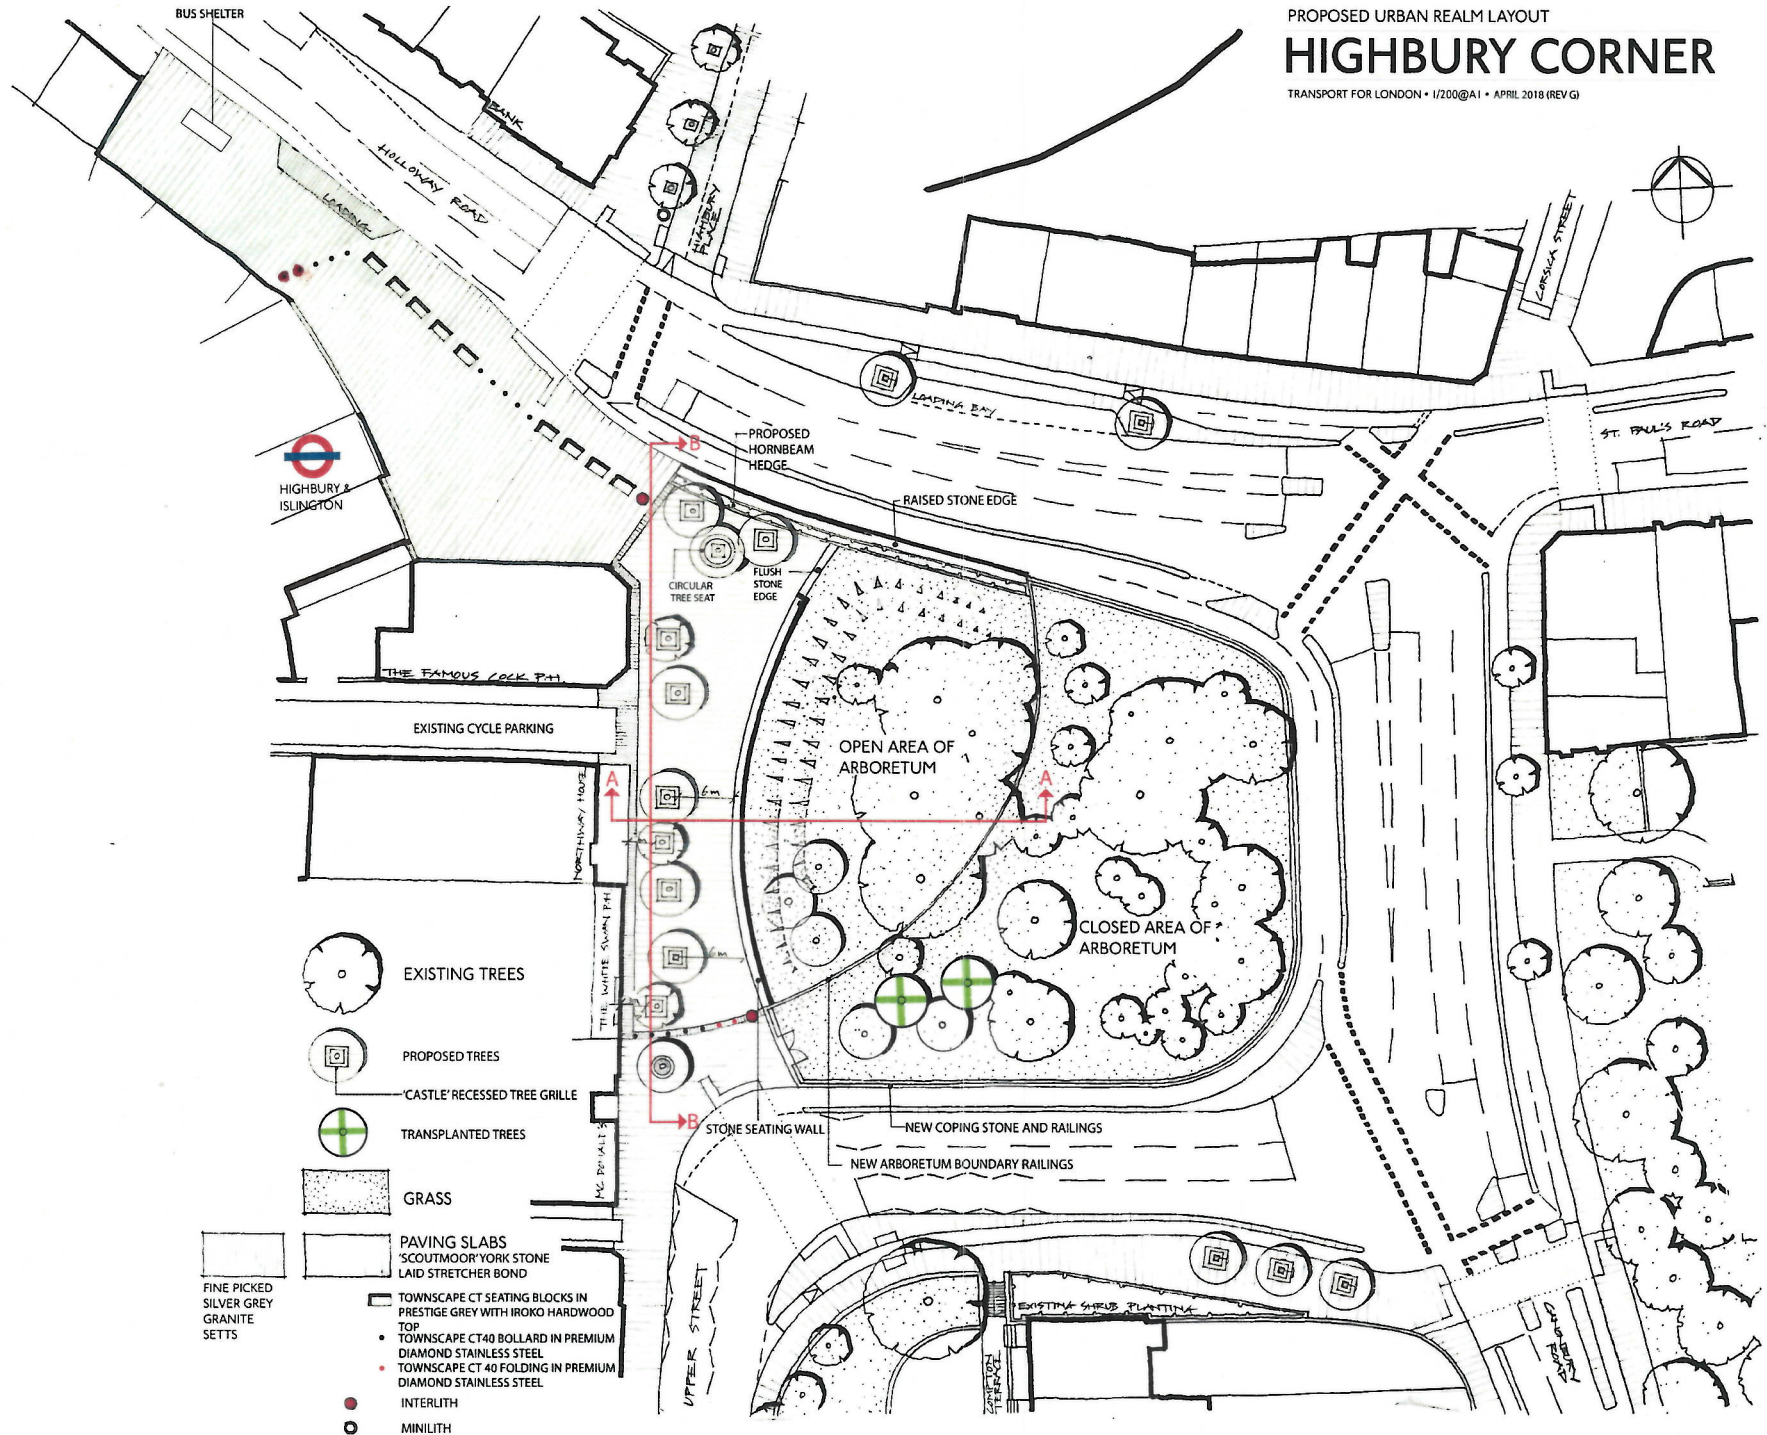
PROPOSED URBAN REALM LAYOUT
HIGHBURY CORNER
TRANSPORT FOR LONDON • 1/200@A1 • APRIL 2018 (REV G)

BUS SHELTER
BANK
HOLLOWAY ROAD
LOADING
HIGHBURY PLACE
CORSICA STREET
LOADING BAY
ST. PAUL'S ROAD
HIGHBURY & ISLINGTON
B
PROPOSED HORNBEAM HEDGE
RAISED STONE EDGE
CIRCULAR TREE SEAT
FLUSH STONE EDGE
THE FAMOUS COCK P.H.
EXISTING CYCLE PARKING
NORTHWAY HOUSE
A
6m
OPEN AREA OF ARBORETUM
A
THE WHITE SWAN P.H.
6m
CLOSED AREA OF ARBORETUM
MC DONALDS
B
STONE SEATING WALL
NEW COPING STONE AND RAILINGS
NEW ARBORETUM BOUNDARY RAILINGS
UPPER STREET
EXISTING SHRUB PLANTING
COMPTON TERRACE
CANONBURY ROAD

EXISTING TREES
PROPOSED TREES
'CASTLE' RECESSED TREE GRILLE
TRANSPLANTED TREES
GRASS
PAVING SLABS 'SCOUTMOOR' YORK STONE LAID STRETCHER BOND
FINE PICKED SILVER GREY GRANITE SETTS
TOWNSCAPE CT SEATING BLOCKS IN PRESTIGE GREY WITH IROKO HARDWOOD TOP
TOWNSCAPE CT40 BOLLARD IN PREMIUM DIAMOND STAINLESS STEEL
TOWNSCAPE CT 40 FOLDING IN PREMIUM DIAMOND STAINLESS STEEL
INTERLITH
MINILITH